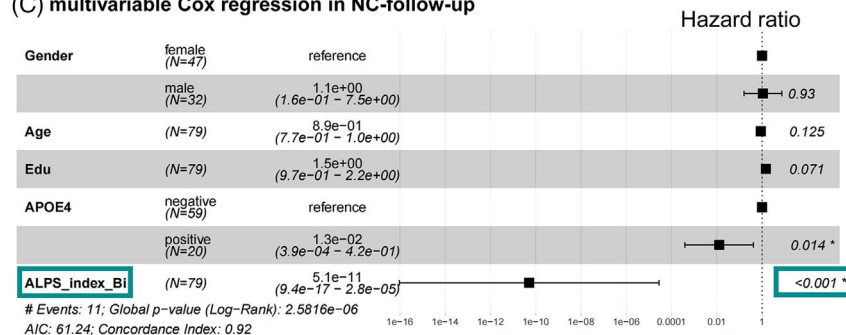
(C) multivariable Cox regression in NC-follow-up

Hazard ratio

| | | | |
|---|---|---|---|
| Gender | female (N=47) | reference | |
| | male (N=32) | 1.1e+00 (1.6e−01 − 7.5e+00) | 0.93 |
| Age | (N=79) | 8.9e−01 (7.7e−01 − 1.0e+00) | 0.125 |
| Edu | (N=79) | 1.5e+00 (9.7e−01 − 2.2e+00) | 0.071 |
| APOE4 | negative (N=59) | reference | |
| | positive (N=20) | 1.3e−02 (3.9e−04 − 4.2e−01) | 0.014 * |
| ALPS_index_Bi | (N=79) | 5.1e−11 (9.4e−17 − 2.8e−05) | <0.001 * |

# Events: 11; Global p-value (Log-Rank): 2.5816e−06
AIC: 61.24; Concordance Index: 0.92

1e−16 1e−14 1e−12 1e−10 1e−08 1e−06 0.0001 0.01 1